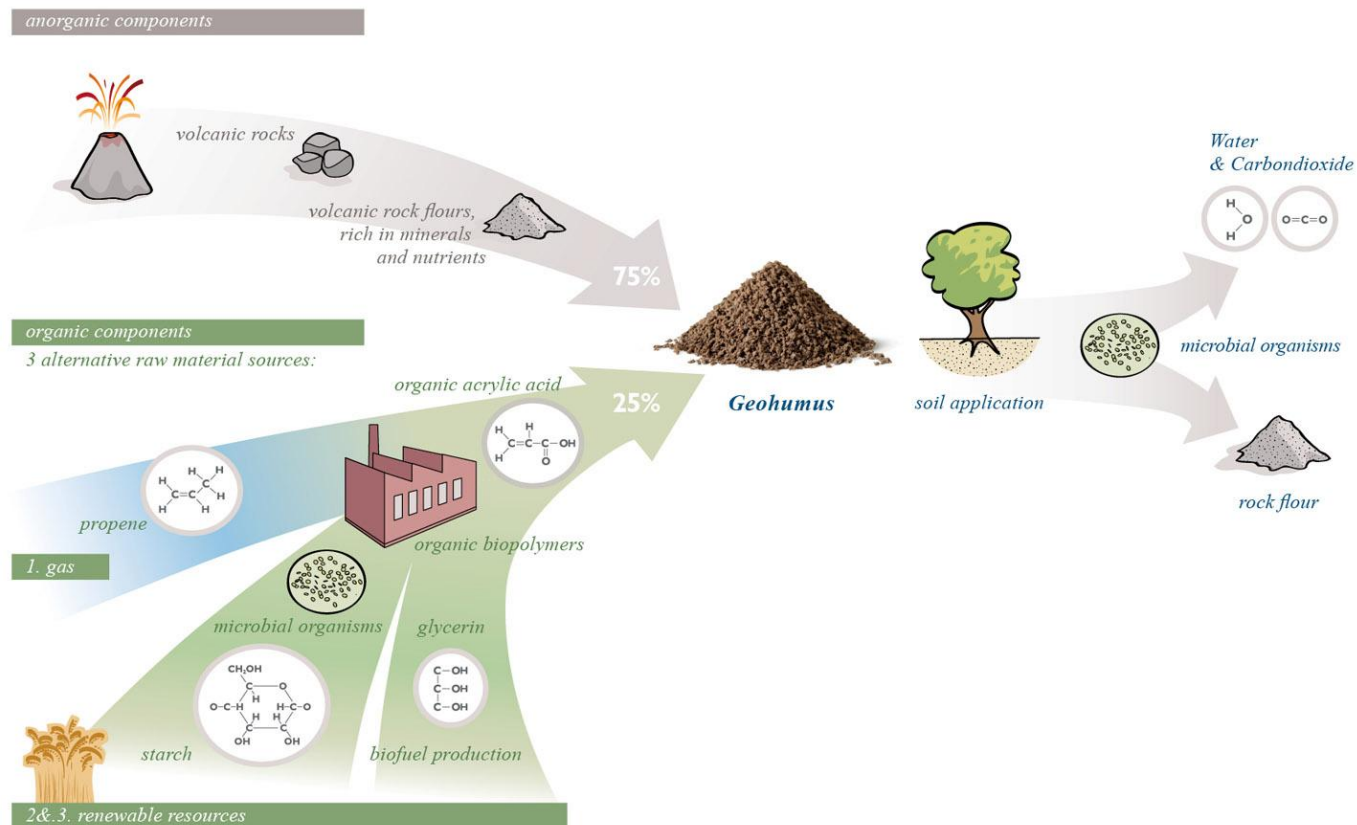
anorganic components

volcanic rocks

volcanic rock flours, rich in minerals and nutrients

75%

organic components

3 alternative raw material sources:

organic acrylic acid

25%

Geohumus

soil application

Water & Carbondioxide

microbial organisms

rock flour

propene

1. gas

organic biopolymers

microbial organisms

glycerin

starch

biofuel production

2&3. renewable resources